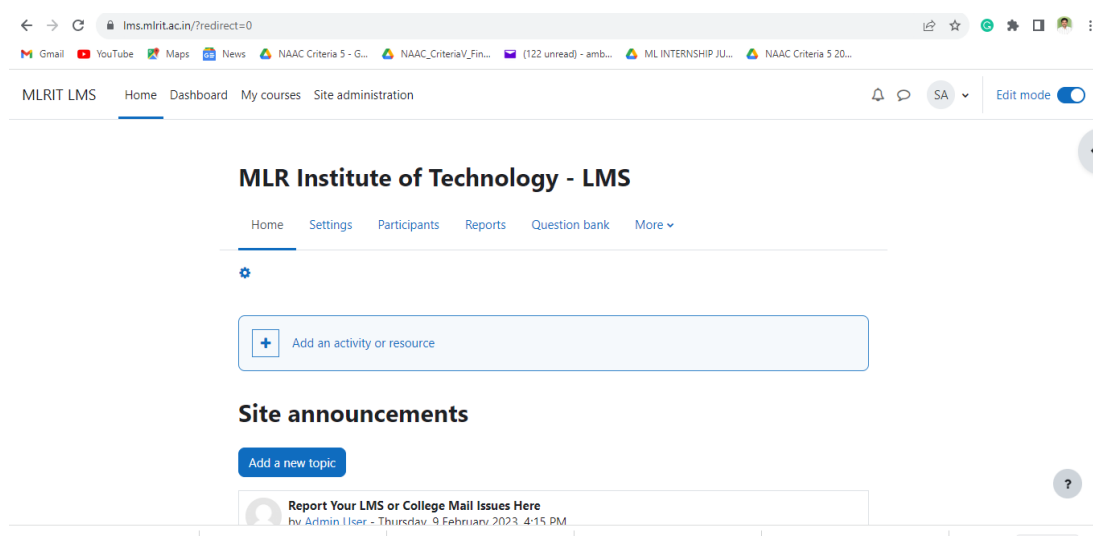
lms.mlrit.ac.in/?redirect=0

Gmail YouTube Maps News NAAC Criteria 5 - G... NAAC_CriteriaV_Fin... (122 unread) - amb... ML INTERNSHIP JU... NAAC Criteria 5 20...

MLRIT LMS Home Dashboard My courses Site administration SA Edit mode

MLR Institute of Technology - LMS

Home Settings Participants Reports Question bank More

Add an activity or resource

Site announcements

Add a new topic

Report Your LMS or College Mail Issues Here
by Admin User - Thursday, 9 February 2023, 4:15 PM

?